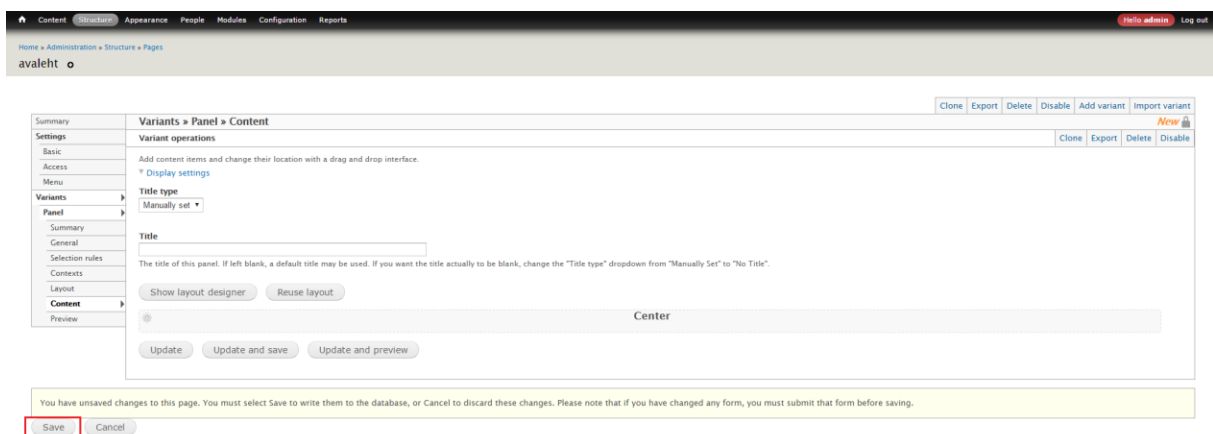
Content Structure Appearance People Modules Configuration Reports

Hello admin Log out

Home » Administration » Structure » Pages

avaleht

Clone Export Delete Disable Add variant Import variant

Summary
Settings
Basic
Access
Menu
Variants
Panel
Summary
General
Selection rules
Contexts
Layout
Content
Preview

Variants » Panel » Content

New

Variant operations

Clone Export Delete Disable

Add content items and change their location with a drag and drop interface.

Display settings

Title type

Manually set

Title

The title of this panel. If left blank, a default title may be used. If you want the title actually to be blank, change the "Title type" dropdown from "Manually Set" to "No Title".

Show layout designer Reuse layout

Center

Update Update and save Update and preview

You have unsaved changes to this page. You must select Save to write them to the database, or Cancel to discard these changes. Please note that if you have changed any form, you must submit that form before saving.

Save Cancel